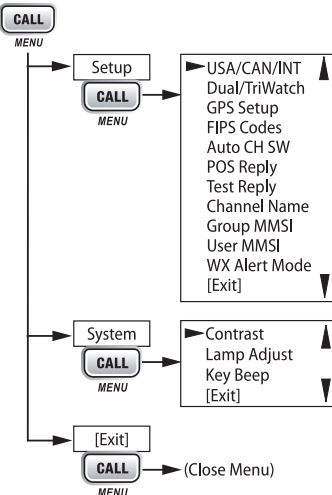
CALL
MENU

Setup
CALL
MENU

USA/CAN/INT
Dual/TriWatch
GPS Setup
FIPS Codes
Auto CH SW
POS Reply
Test Reply
Channel Name
Group MMSI
User MMSI
WX Alert Mode
[Exit]

System
CALL
MENU

Contrast
Lamp Adjust
Key Beep
[Exit]

[Exit]
CALL
MENU
(Close Menu)